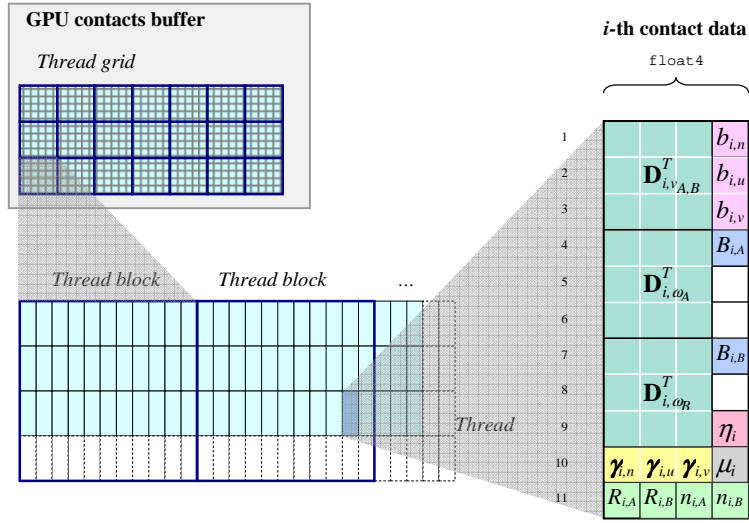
GPU contacts buffer

Thread grid

Thread block

Thread block

...

Thread

$i$-th contact data

float4

1
2
3
4
5
6
7
8
9
10
11

$\mathbf{D}^T_{i,v_{A,B}}$

$b_{i,n}$

$b_{i,u}$

$b_{i,v}$

$\mathbf{D}^T_{i,\omega_A}$

$B_{i,A}$

$\mathbf{D}^T_{i,\omega_B}$

$B_{i,B}$

$\eta_i$

$\gamma_{i,n}$ $\gamma_{i,u}$ $\gamma_{i,v}$ $\mu_i$

$R_{i,A}$ $R_{i,B}$ $n_{i,A}$ $n_{i,B}$